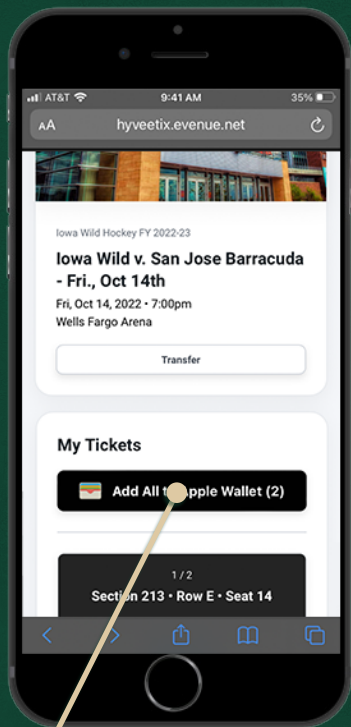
AT&T 9:41 AM 35%

AA hyveetix.evenue.net

Iowa Wild Hockey FY 2022-23

Iowa Wild v. San Jose Barracuda - Fri., Oct 14th

Fri, Oct 14, 2022 • 7:00pm
Wells Fargo Arena

Transfer

My Tickets

Add All t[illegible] Apple Wallet (2)

1 / 2
Section 213 • Row E • Seat 14